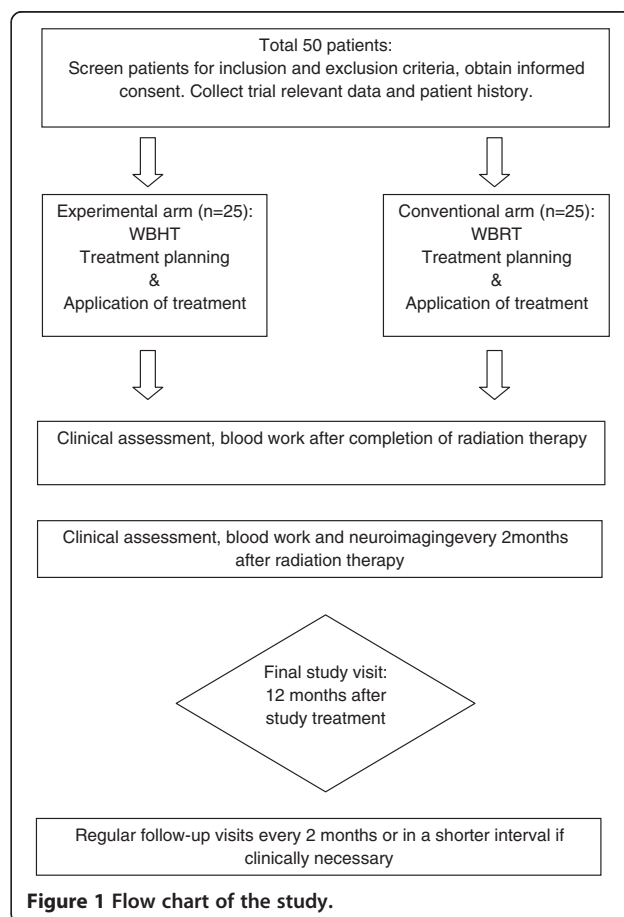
Total 50 patients:
Screen patients for inclusion and exclusion criteria, obtain informed consent. Collect trial relevant data and patient history.

Experimental arm (n=25):
WBHT
Treatment planning
&
Application of treatment

Conventional arm (n=25):
WBRT
Treatment planning
&
Application of treatment

Clinical assessment, blood work after completion of radiation therapy

Clinical assessment, blood work and neuroimagingevery 2months after radiation therapy

Final study visit:
12 months after study treatment

Regular follow-up visits every 2 months or in a shorter interval if clinically necessary

Figure 1 Flow chart of the study.